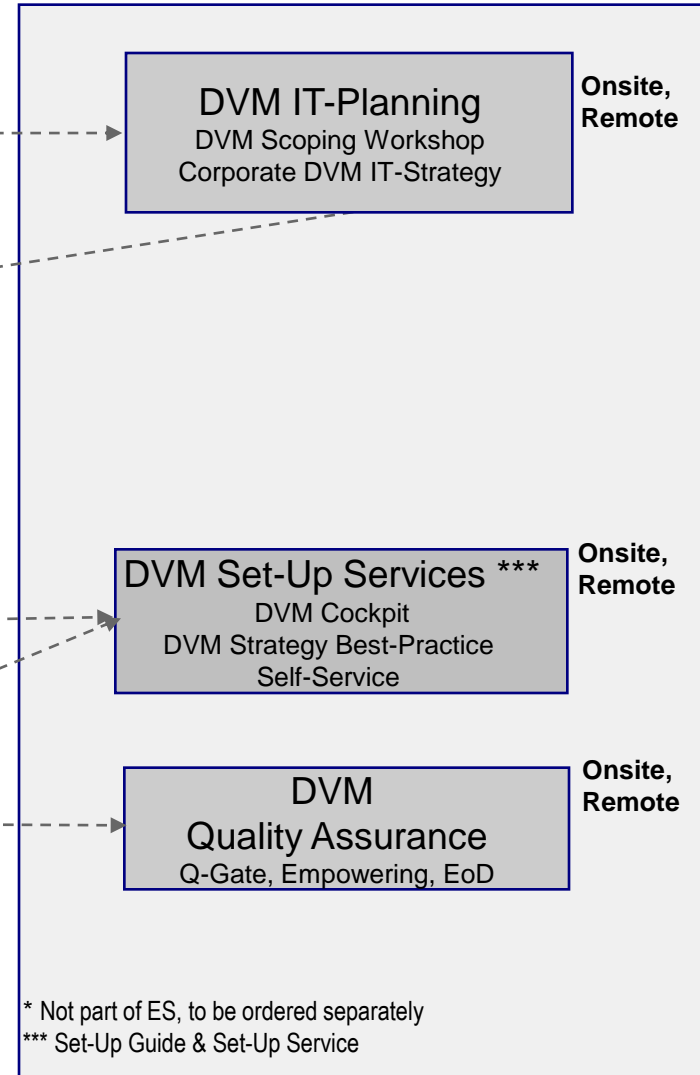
DVM IT-Planning
DVM Scoping Workshop
Corporate DVM IT-Strategy

Onsite, Remote

DVM Set-Up Services ***
DVM Cockpit
DVM Strategy Best-Practice
Self-Service

Onsite, Remote

DVM
Quality Assurance
Q-Gate, Empowering, EoD

Onsite, Remote

* Not part of ES, to be ordered separately
*** Set-Up Guide & Set-Up Service